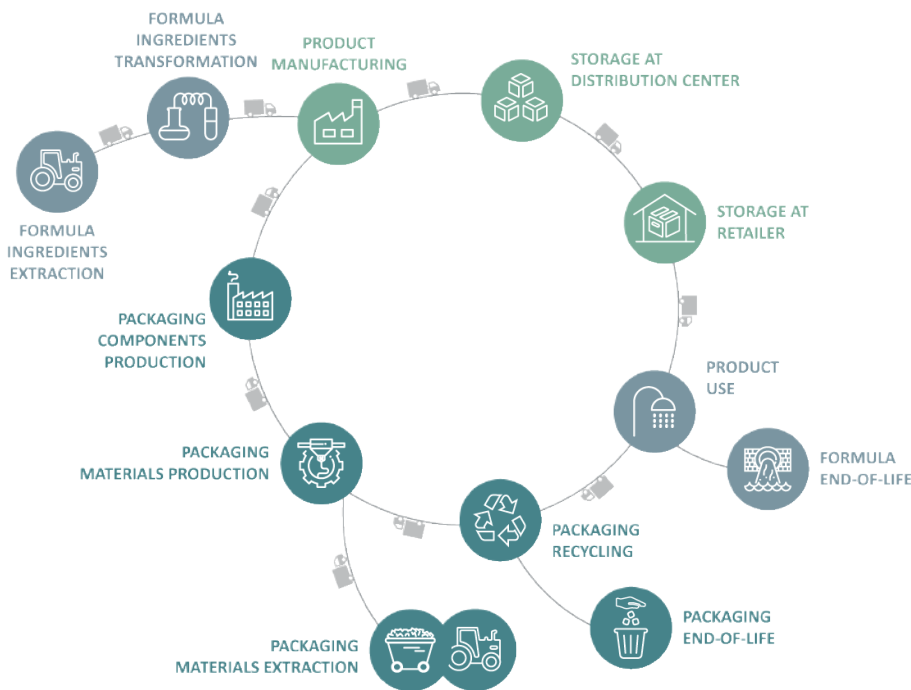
FORMULA INGREDIENTS TRANSFORMATION

PRODUCT MANUFACTURING

STORAGE AT DISTRIBUTION CENTER

FORMULA INGREDIENTS EXTRACTION

STORAGE AT RETAILER

PACKAGING COMPONENTS PRODUCTION

PRODUCT USE

FORMULA END-OF-LIFE

PACKAGING MATERIALS PRODUCTION

PACKAGING RECYCLING

PACKAGING END-OF-LIFE

PACKAGING MATERIALS EXTRACTION